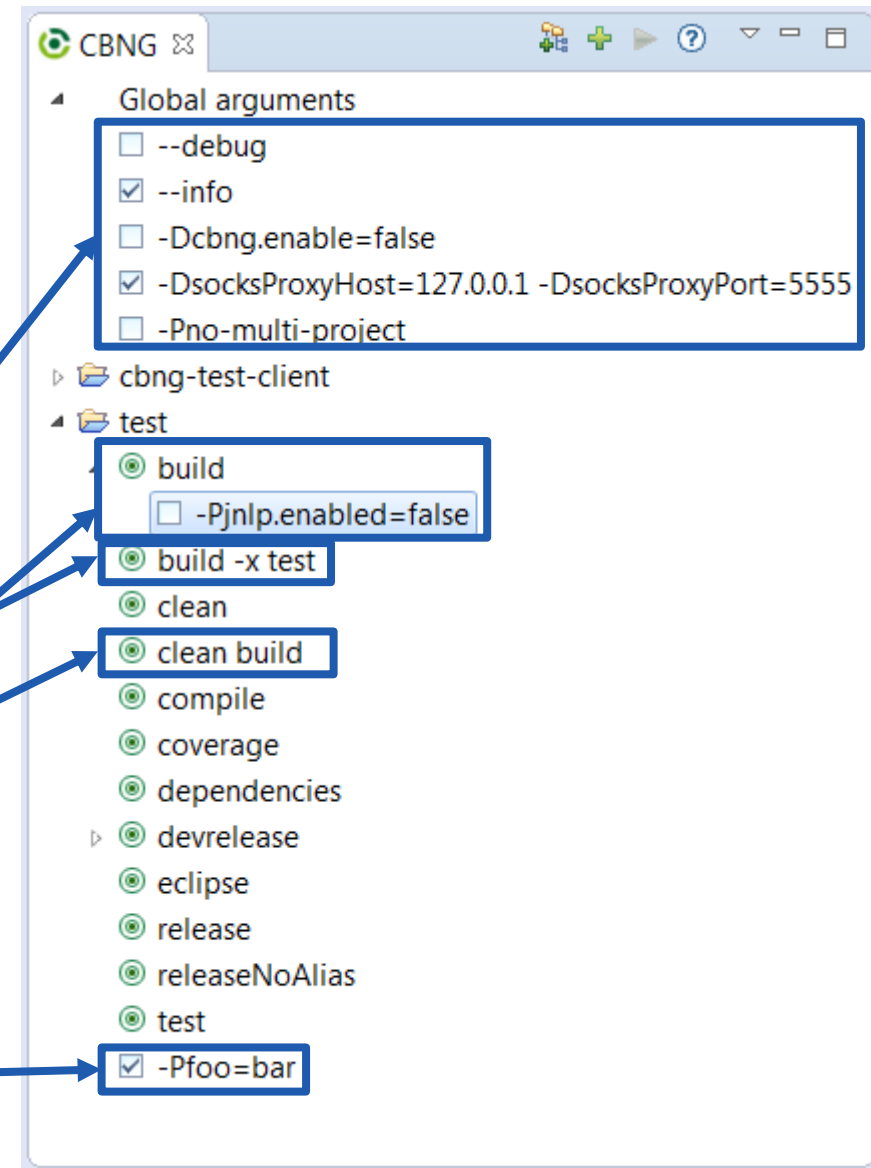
CBNG ☒

Global arguments

☐ --debug

☑ --info

☐ -Dcbng.enable=false

☑ -DsocksProxyHost=127.0.0.1 -DsocksProxyPort=5555

☐ -Pno-multi-project

cbng-test-client

test

build

☐ -Pjnlp.enabled=false

build -x test

clean

clean build

compile

coverage

dependencies

devrelease

eclipse

release

releaseNoAlias

test

☑ -Pfoo=bar